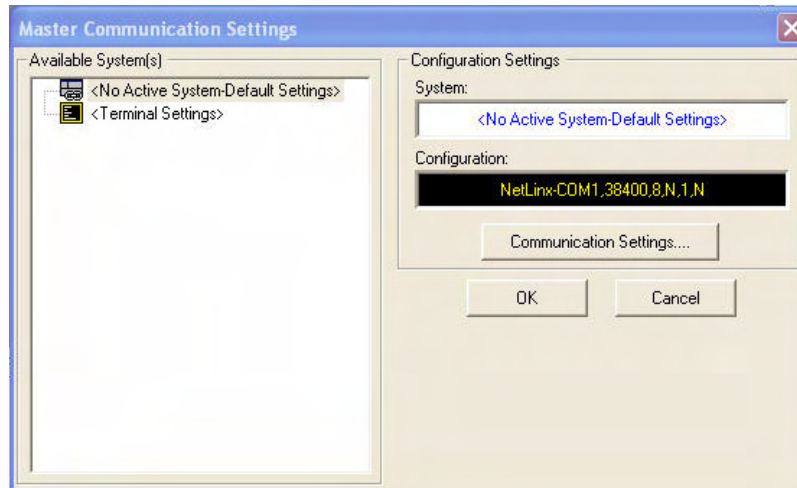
Master Communication Settings

Available System(s)

<No Active System-Default Settings>

<Terminal Settings>

Configuration Settings

System:

<No Active System-Default Settings>

Configuration:

NetLinx-COM1,38400,8,N,1,N

Communication Settings....

OK

Cancel